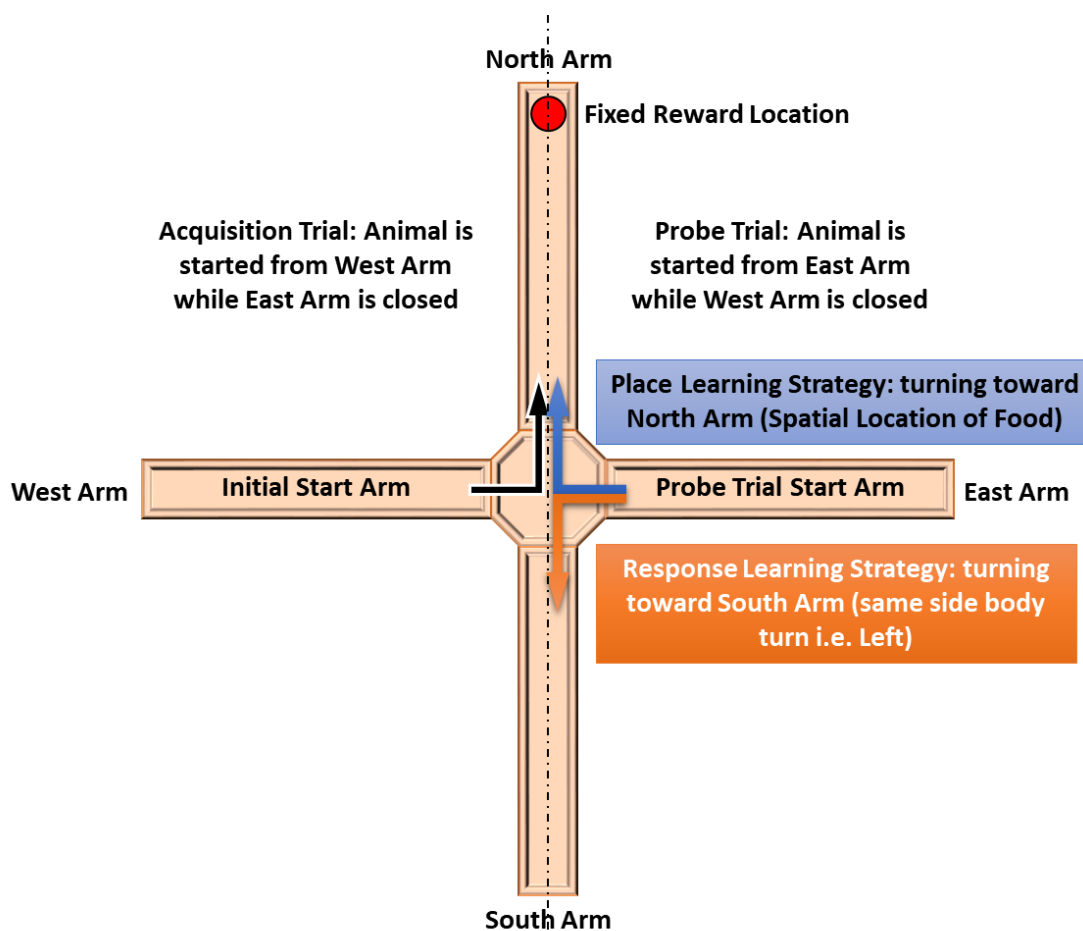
North Arm

Fixed Reward Location

Acquisition Trial: Animal is started from West Arm while East Arm is closed

Probe Trial: Animal is started from East Arm while West Arm is closed

Place Learning Strategy: turning toward North Arm (Spatial Location of Food)

West Arm

Initial Start Arm

Probe Trial Start Arm

East Arm

Response Learning Strategy: turning toward South Arm (same side body turn i.e. Left)

South Arm